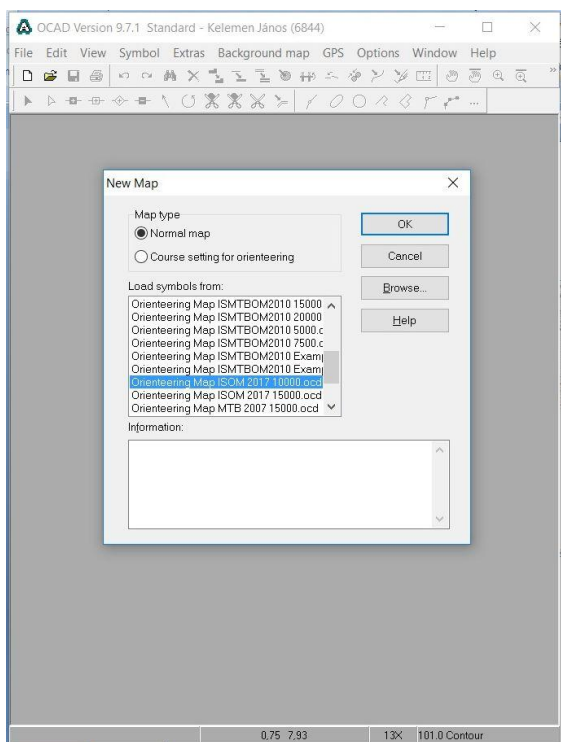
OCAD Version 9.7.1 Standard - Kelemen János (6844)

File Edit View Symbol Extras Background map GPS Options Window Help

New Map

Map type

Normal map

Course setting for orienteering

Load symbols from:

Orienteering Map ISMTBOM2010 15000
Orienteering Map ISMTBOM2010 20000
Orienteering Map ISMTBOM2010 5000.c
Orienteering Map ISMTBOM2010 7500.c
Orienteering Map ISMTBOM2010 Examp
Orienteering Map ISMTBOM2010 Examp
Orienteering Map ISOM 2017 10000.ocd
Orienteering Map ISOM 2017 15000.ocd
Orienteering Map MTB 2007 15000.ocd

Information:

OK

Cancel

Browse...

Help

0,75 7,93

13X 101.0 Contour